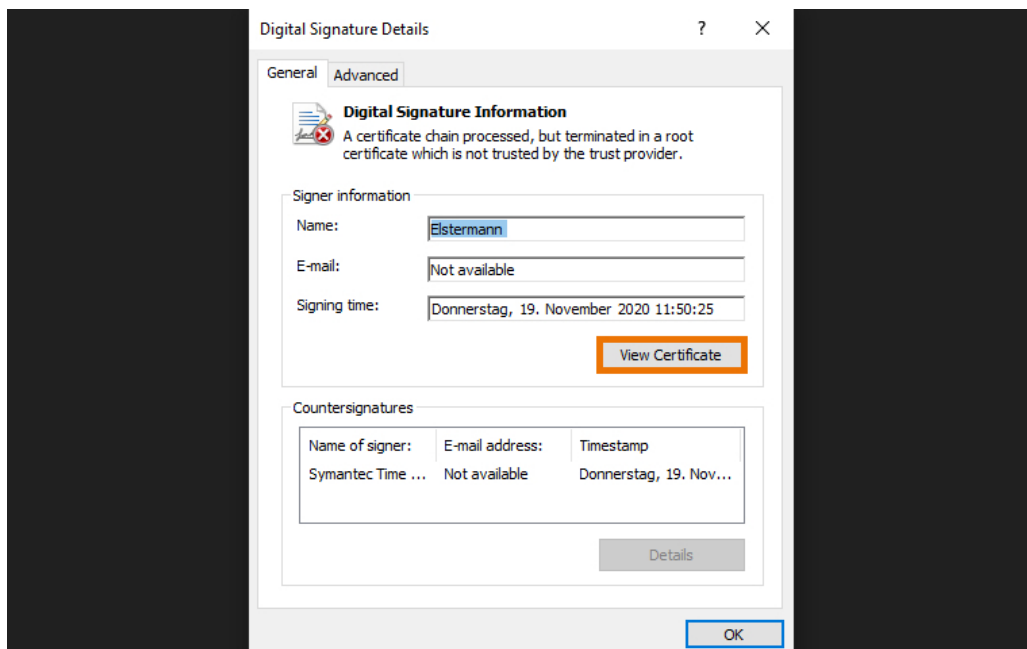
Digital Signature Details ? ✕

General Advanced

Digital Signature Information
A certificate chain processed, but terminated in a root certificate which is not trusted by the trust provider.

Signer information

Name: Elstermann

E-mail: Not available

Signing time: Donnerstag, 19. November 2020 11:50:25

View Certificate

Countersignatures

| Name of signer: | E-mail address: | Timestamp |
|---|---|---|
| Symantec Time ... | Not available | Donnerstag, 19. Nov... |

Details

OK